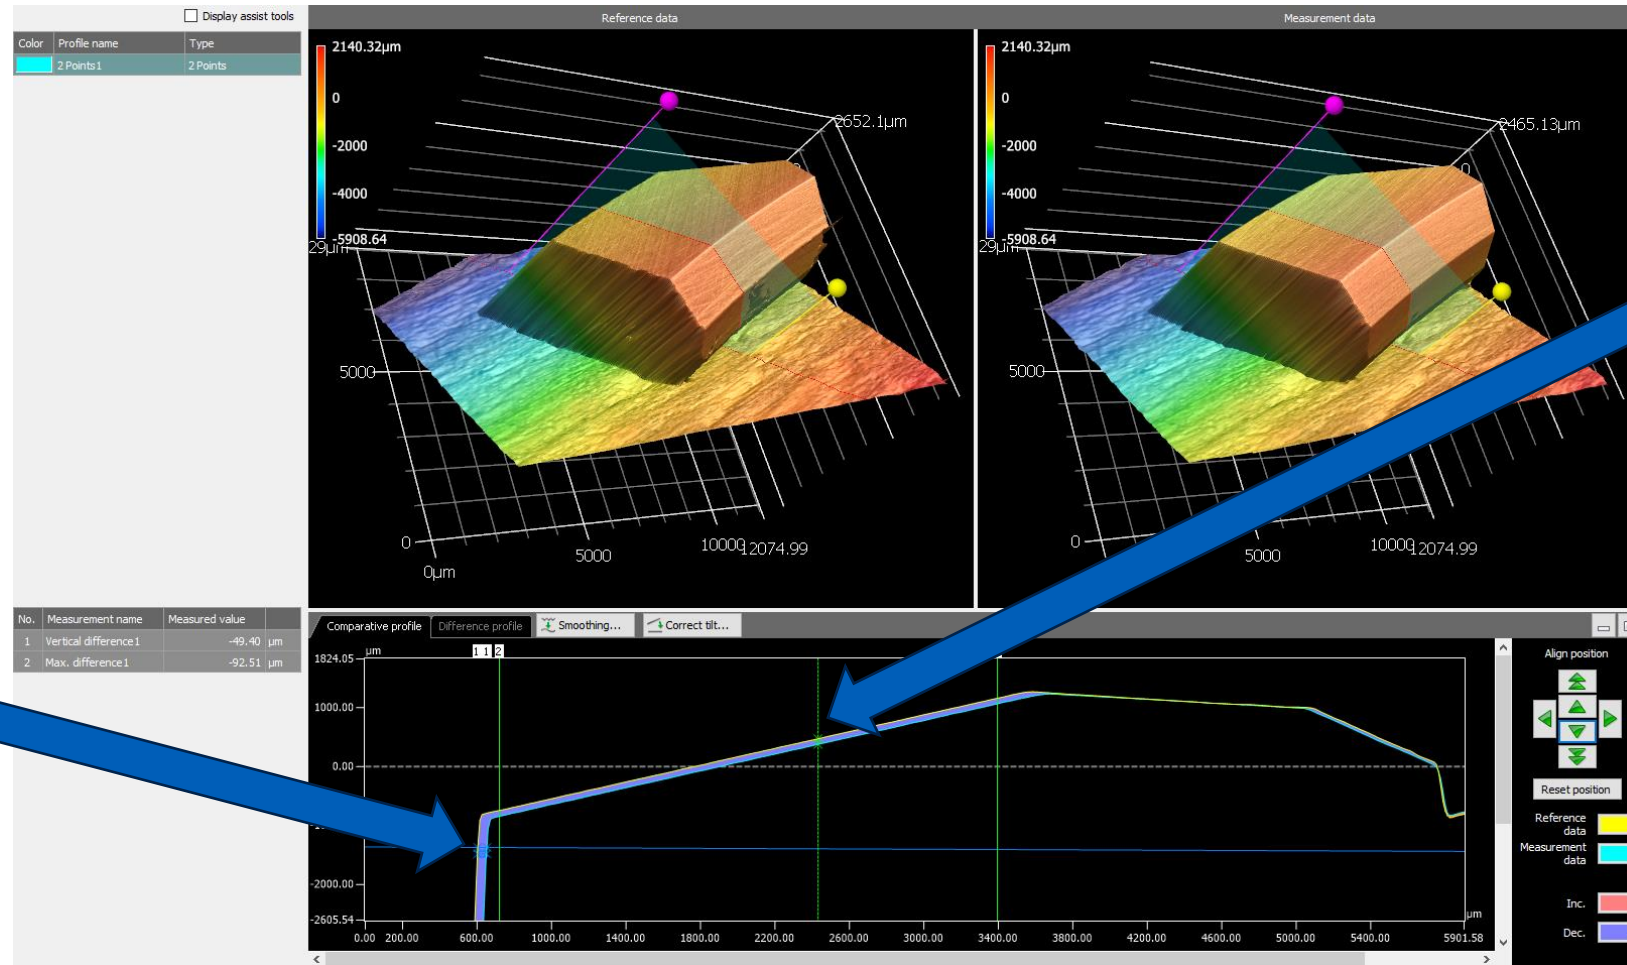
Display assist tools

| Color | Profile name | Type |
|---|---|---|
| | 2 Points1 | 2 Points |

Reference data

2140.32µm
0
-2000
-4000
-5908.64
29µm
2652.1µm
0
5000
0
0µm
5000
10000
12074.99

Measurement data

2140.32µm
0
-2000
-4000
-5908.64
29µm
2465.13µm
0
5000
0
5000
10000
12074.99

| No. | Measurement name | Measured value | |
|---|---|---|---|
| 1 | Vertical difference1 | -49.40 | µm |
| 2 | Max. difference1 | -92.51 | µm |

Comparative profile | Difference profile | Smoothing... | Correct tilt...

µm
1 1 2
1824.05
1000.00
0.00
-2000.00
-2605.54
0.00 200.00 600.00 1000.00 1400.00 1800.00 2200.00 2600.00 3000.00 3400.00 3800.00 4200.00 4600.00 5000.00 5400.00 5901.58
µm

Align position
Reset position
Reference data
Measurement data
Inc.
Dec.